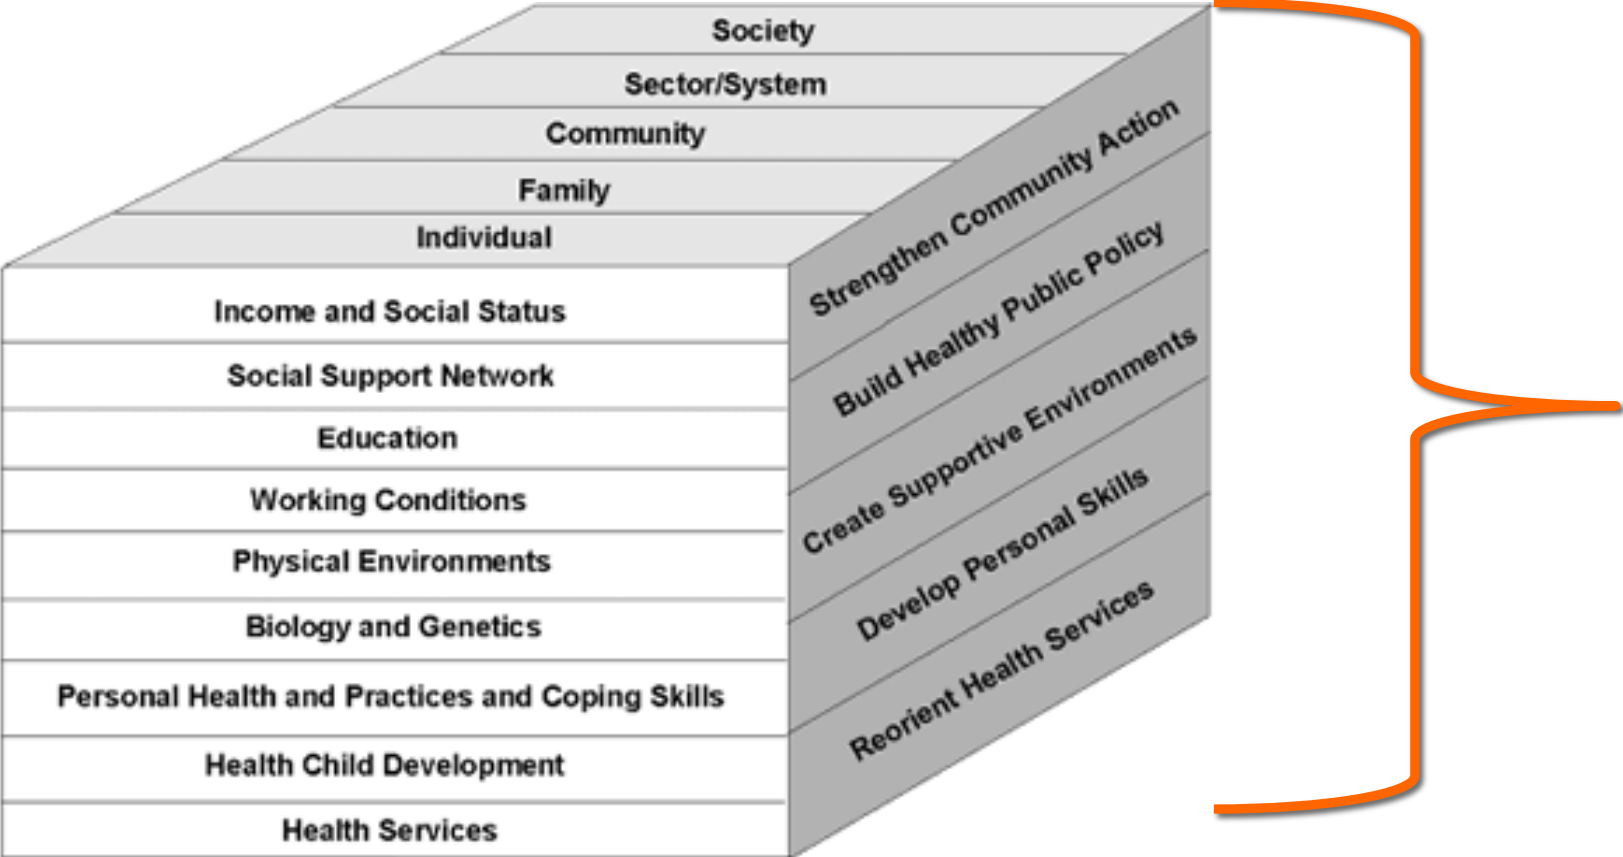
Society
Sector/System
Community
Family
Individual

Income and Social Status
Social Support Network
Education
Working Conditions
Physical Environments
Biology and Genetics
Personal Health and Practices and Coping Skills
Health Child Development
Health Services

Strengthen Community Action
Build Healthy Public Policy
Create Supportive Environments
Develop Personal Skills
Reorient Health Services